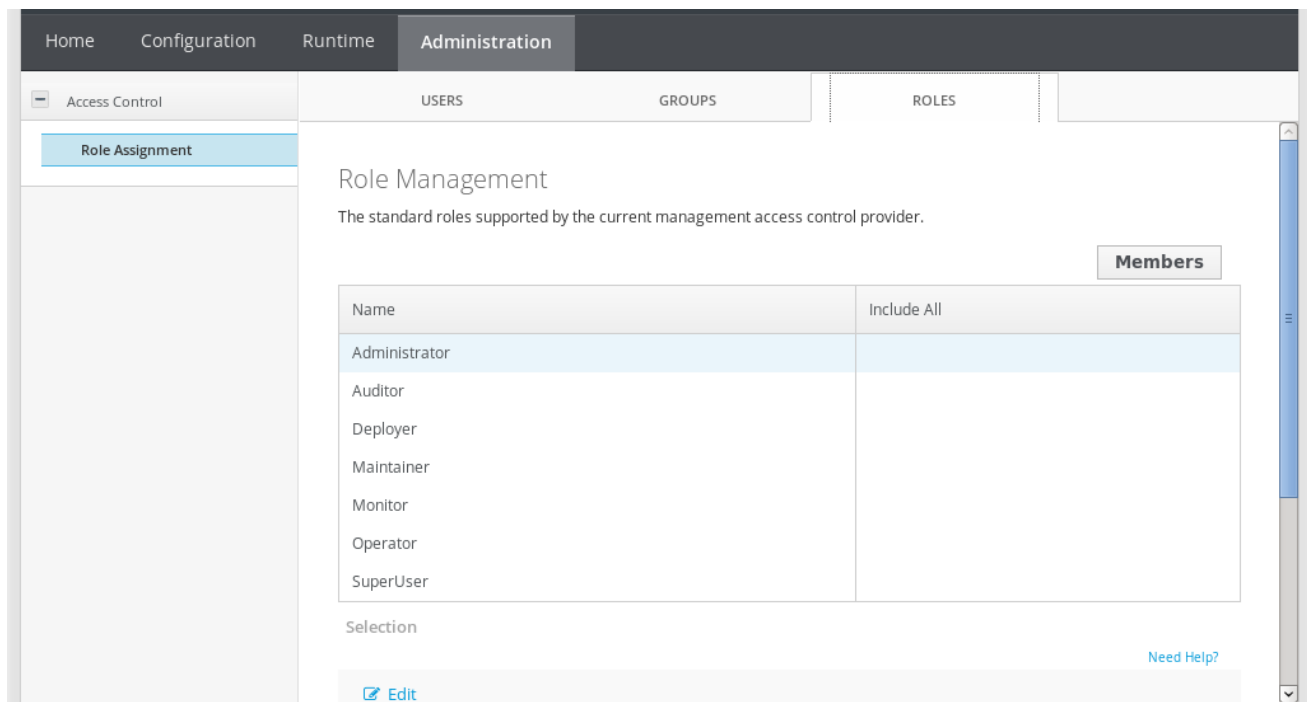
Home Configuration Runtime Administration

Access Control

Role Assignment

USERS GROUPS ROLES

Role Management

The standard roles supported by the current management access control provider.

Members

| Name | Include All |
|---|---|
| Administrator | |
| Auditor | |
| Deployer | |
| Maintainer | |
| Monitor | |
| Operator | |
| SuperUser | |

Selection

Need Help?

Edit